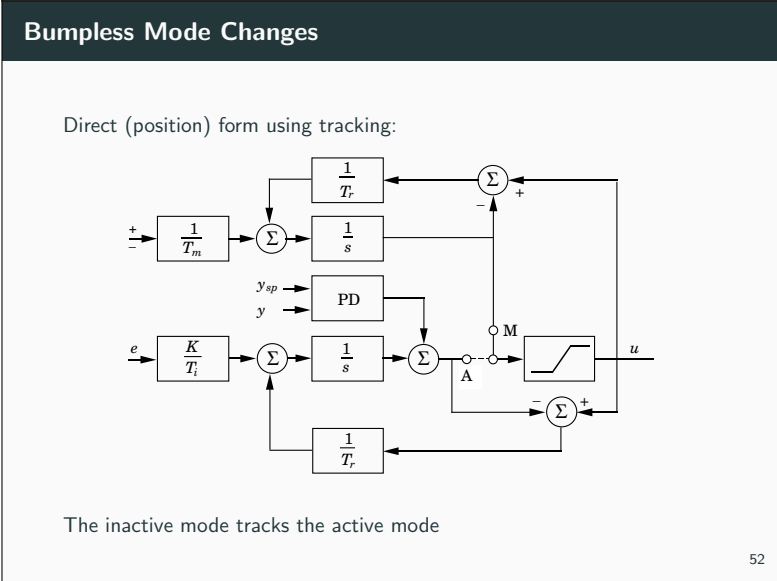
Bumpless Mode Changes

Direct (position) form using tracking:

$\frac{1}{T_r}$

$\Sigma$

$-$

$+$

$+$
$-$

$\frac{1}{T_m}$

$\Sigma$

$\frac{1}{s}$

$y_{sp}$

$y$

PD

M

$e$

$\frac{K}{T_i}$

$\Sigma$

$\frac{1}{s}$

$\Sigma$

A

$u$

$-$

$\Sigma$

$+$

$\frac{1}{T_r}$

The inactive mode tracks the active mode

52